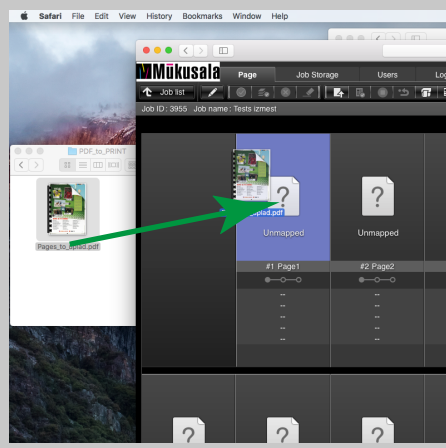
Safari File Edit View History Bookmarks Window Help

PDF_to_PRINT

Pages_to_upload.pdf

Mükusala

Page

Job Storage

Users

Lo

Job list

Job ID : 3955 Job name : Tests izmest

?

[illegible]pload.pdf

Unmapped

?

Unmapped

#1 Page1

#2 Page2

--
--
--
--
--

--
--
--
--
--

?

?

?